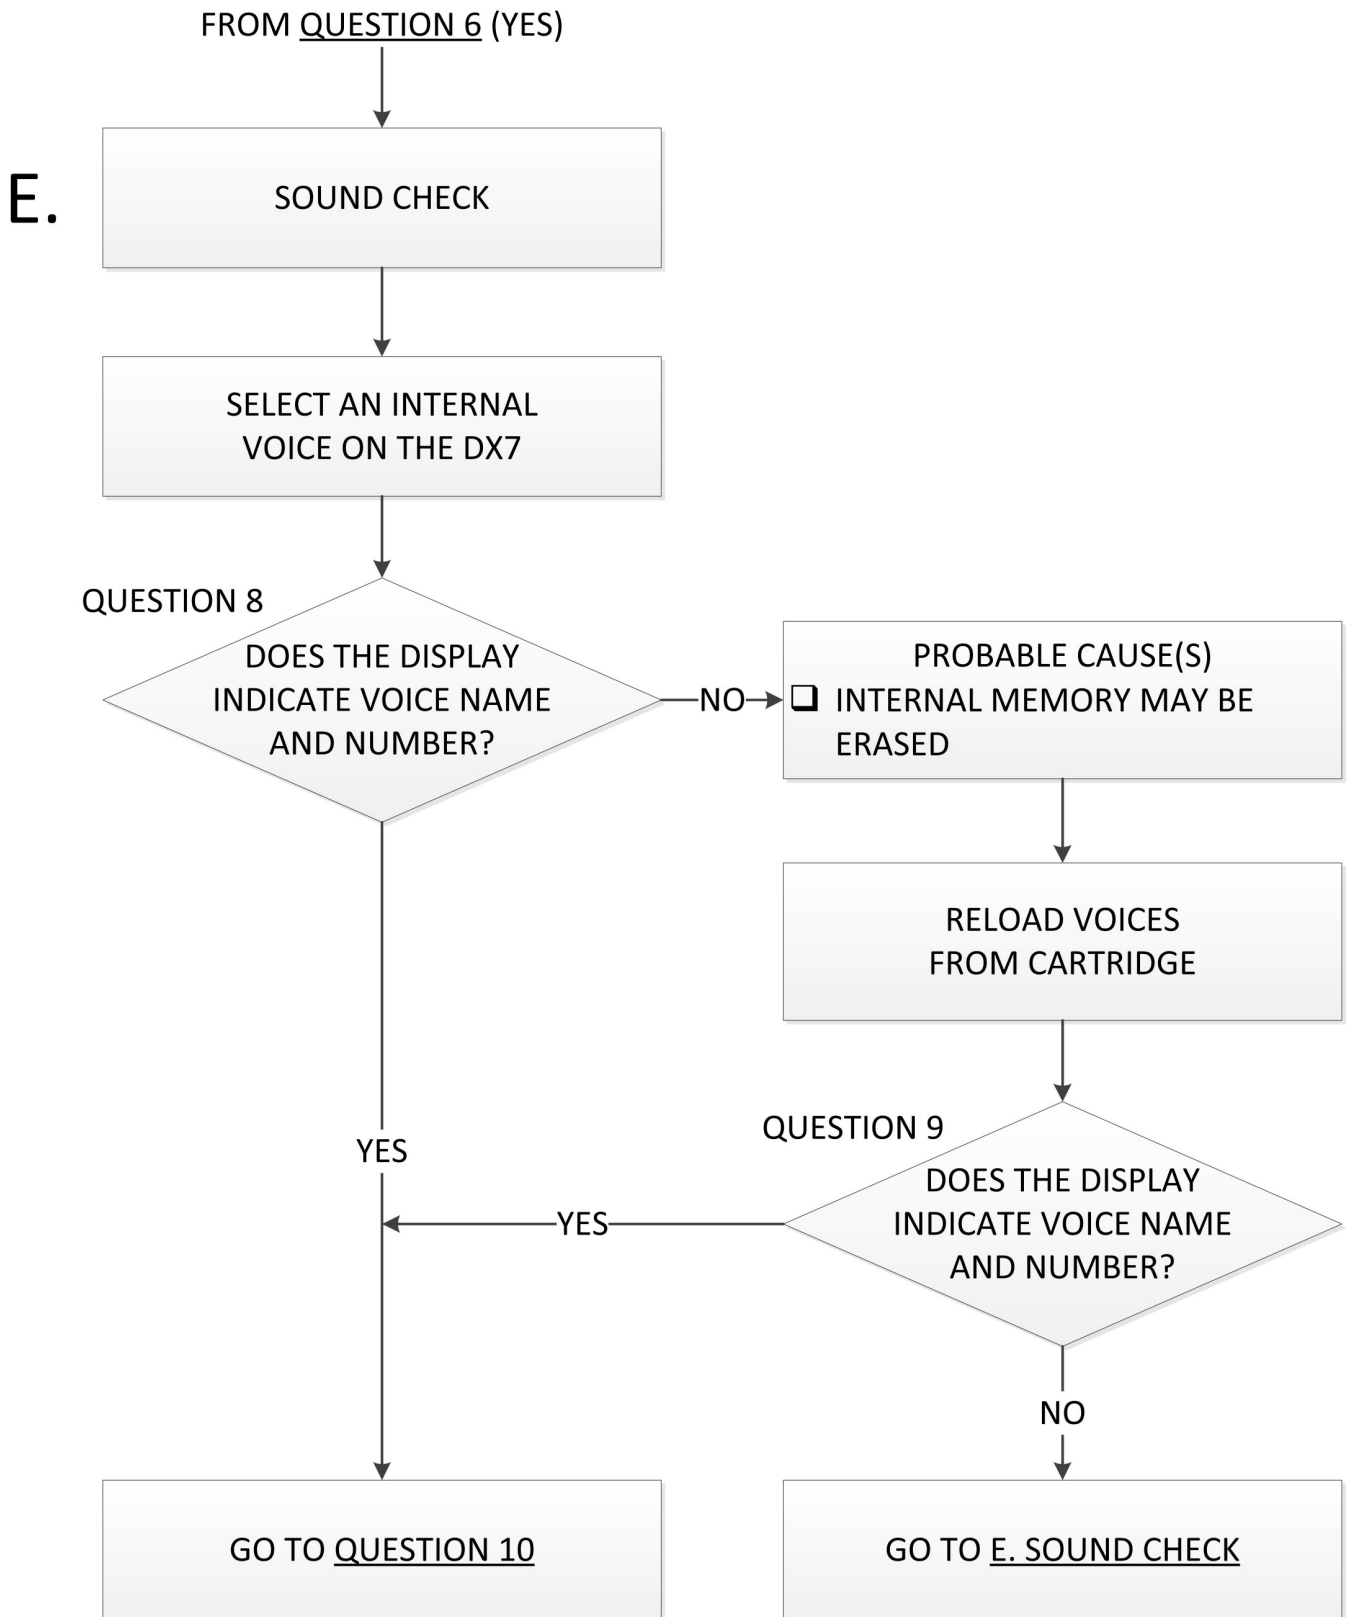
FROM QUESTION 6 (YES)

E.

SOUND CHECK

SELECT AN INTERNAL VOICE ON THE DX7

QUESTION 8

DOES THE DISPLAY INDICATE VOICE NAME AND NUMBER?

NO

PROBABLE CAUSE(S)

❑ INTERNAL MEMORY MAY BE ERASED

RELOAD VOICES FROM CARTRIDGE

QUESTION 9

DOES THE DISPLAY INDICATE VOICE NAME AND NUMBER?

YES

YES

NO

GO TO QUESTION 10

GO TO E. SOUND CHECK